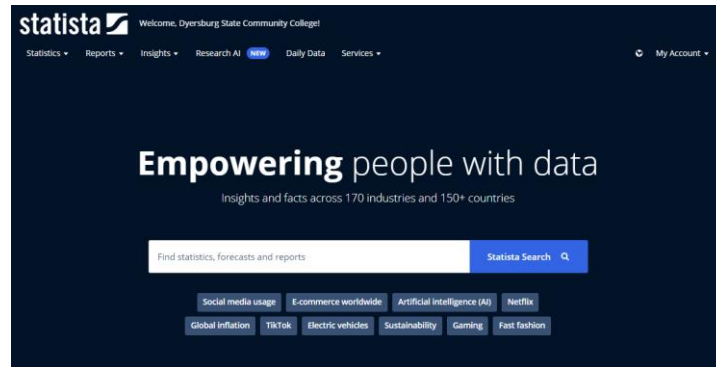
statista

Welcome, Dyersburg State Community College!

Statistics ▾ Reports ▾ Insights ▾ Research AI NEW Daily Data Services ▾

My Account ▾

Empowering people with data

Insights and facts across 170 industries and 150+ countries

Find statistics, forecasts and reports

Statista Search

Social media usage
E-commerce worldwide
Artificial intelligence (AI)
Netflix
Global inflation
TikTok
Electric vehicles
Sustainability
Gaming
Fast fashion